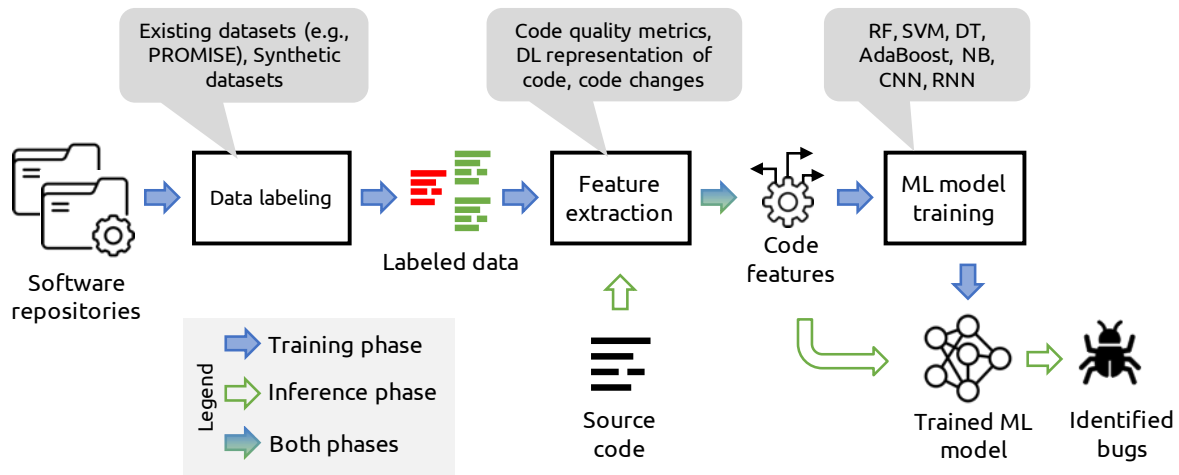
Existing datasets (e.g., PROMISE), Synthetic datasets

Code quality metrics, DL representation of code, code changes

RF, SVM, DT, AdaBoost, NB, CNN, RNN

Software repositories

Data labeling

Labeled data

Feature extraction

Code features

ML model training

Source code

Trained ML model

Identified bugs

Legend

Training phase

Inference phase

Both phases